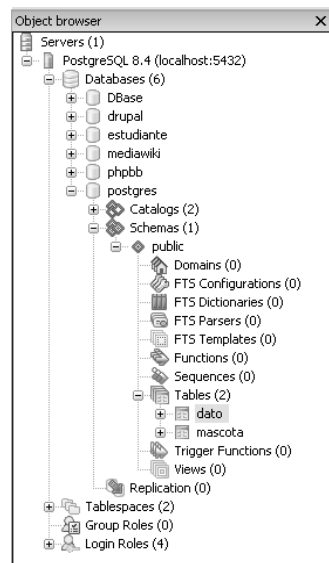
Object browser
×
Servers (1)
PostgreSQL 8.4 (localhost:5432)
Databases (6)
DBase
drupal
estudiante
mediawiki
phpbb
postgres
Catalogs (2)
Schemas (1)
public
Domains (0)
FTS Configurations (0)
FTS Dictionaries (0)
FTS Parsers (0)
FTS Templates (0)
Functions (0)
Sequences (0)
Tables (2)
dato
mascota
Trigger Functions (0)
Views (0)
Replication (0)
Tablespaces (2)
Group Roles (0)
Login Roles (4)